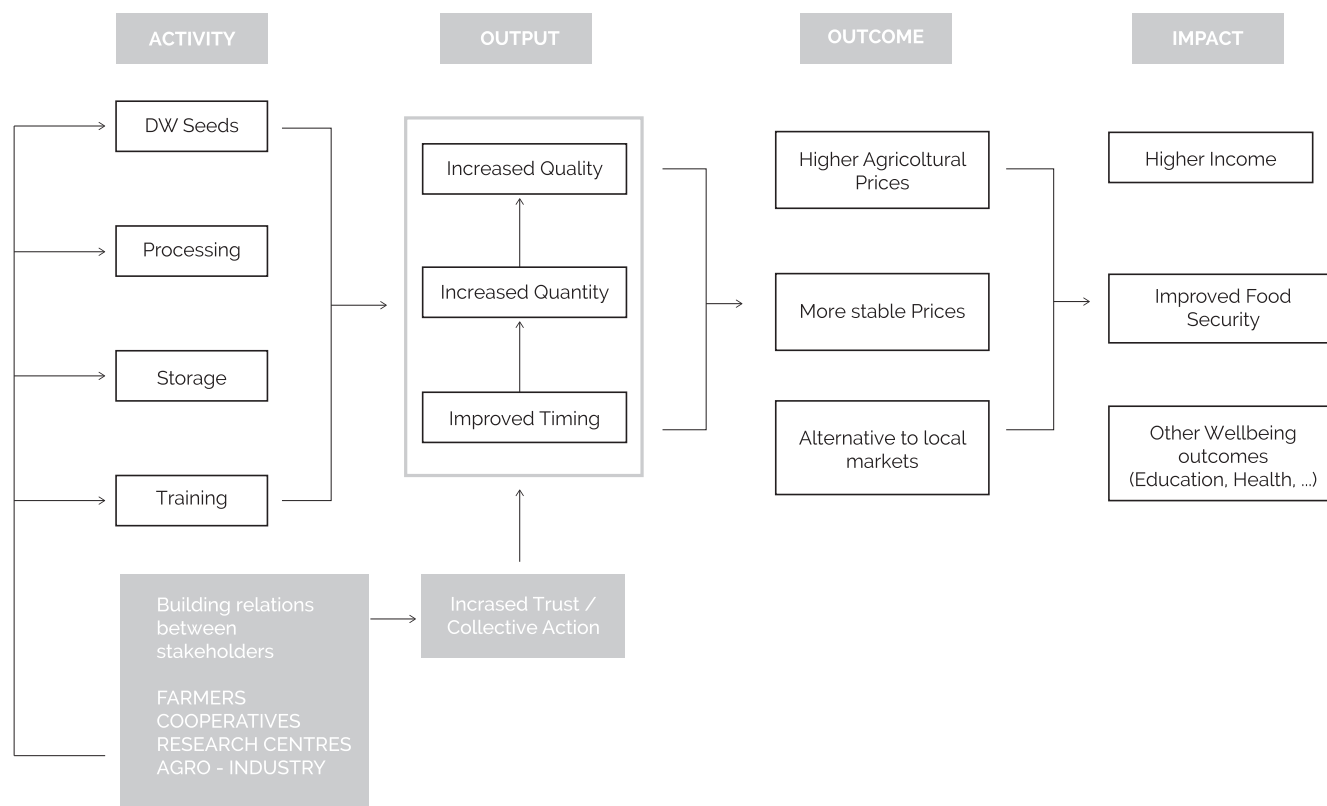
ACTIVITY

OUTPUT

OUTCOME

IMPACT

DW Seeds

Processing

Storage

Training

Increased Quality

Increased Quantity

Improved Timing

Higher Agricoltural Prices

More stable Prices

Alternative to local markets

Higher Income

Improved Food Security

Other Wellbeing outcomes (Education, Health, ...)

Building relations between stakeholders

FARMERS
COOPERATIVES
RESEARCH CENTRES
AGRO - INDUSTRY

Incrased Trust / Collective Action